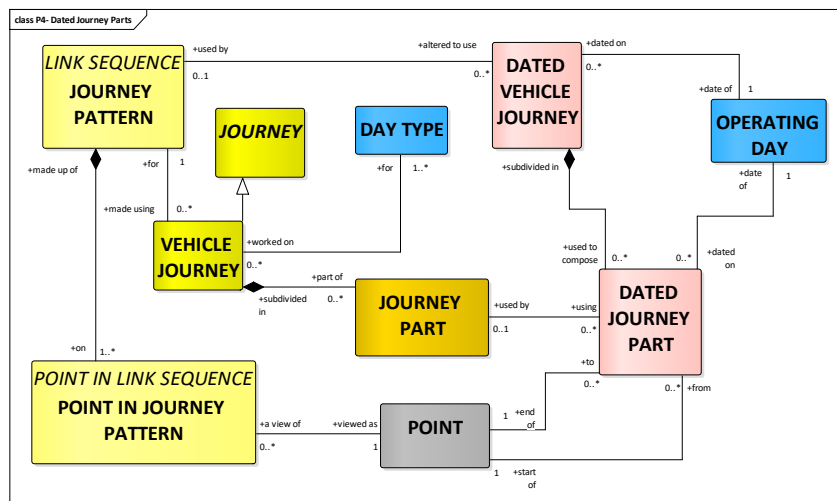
class P4- Dated Journey Parts

LINK SEQUENCE
JOURNEY PATTERN

JOURNEY

DAY TYPE

DATED VEHICLE JOURNEY

OPERATING DAY

VEHICLE JOURNEY

JOURNEY PART

DATED JOURNEY PART

POINT IN LINK SEQUENCE
POINT IN JOURNEY PATTERN

POINT

+used by
0..1
+altered to use
0..*
+dated on
0..*
+date of
1
+made up of
+for
1
+made using
0..*
+for
1..*
+subdivided in
+date of
1
+worked on
0..*
+used to compose
0..*
0..*
+dated on
+part of
0..*
+subdivided in
+used by
0..1
+using
0..*
+on
1..*
+to
0..*
0..*
+from
+a view of
0..*
+viewed as
1
1
+end of
1
+start of